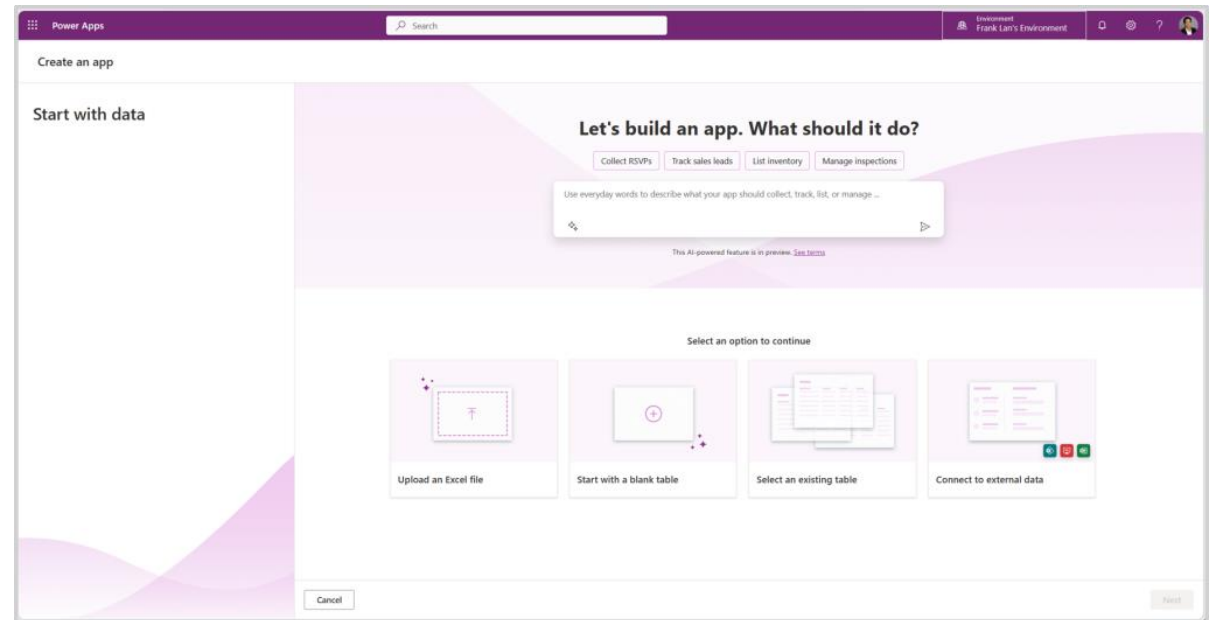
Power Apps

Search

Environment
Frank Lan's Environment

?

Create an app

Start with data

Let's build an app. What should it do?

Collect RSVPs
Track sales leads
List inventory
Manage inspections

Use everyday words to describe what your app should collect, track, list, or manage ...

This AI-powered feature is in preview. See terms

Select an option to continue

Upload an Excel file

Start with a blank table

Select an existing table

Connect to external data

Cancel

Next